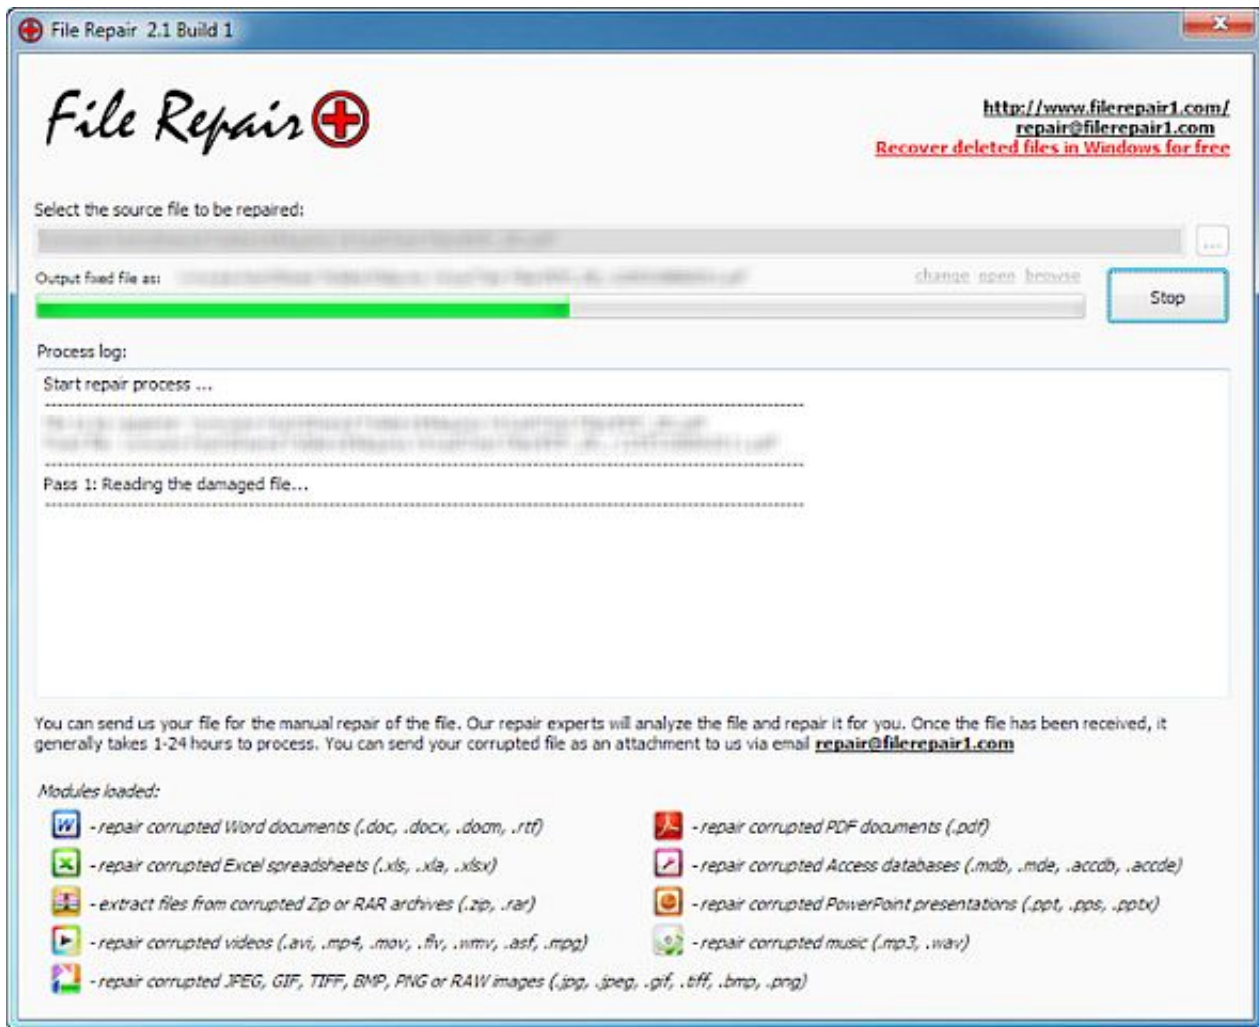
File Repair 2.1 Build 1

File Repair

http://www.filerepair1.com/
repair@filerepair1.com
Recover deleted files in Windows for free

Select the source file to be repaired:
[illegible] ...

Output fixed file as: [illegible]
change open browse

Stop

Process log:

Start repair process ...
--------------------------------------------------------------------------------
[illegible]
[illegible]
--------------------------------------------------------------------------------
Pass 1: Reading the damaged file...
--------------------------------------------------------------------------------

You can send us your file for the manual repair of the file. Our repair experts will analyze the file and repair it for you. Once the file has been received, it generally takes 1-24 hours to process. You can send your corrupted file as an attachment to us via email repair@filerepair1.com

Modules loaded:

W - repair corrupted Word documents (.doc, .docx, .docm, .rtf)
X - repair corrupted Excel spreadsheets (.xls, .xla, .xlsx)
- extract files from corrupted Zip or RAR archives (.zip, .rar)
- repair corrupted videos (.avi, .mp4, .mov, .flv, .wmv, .asf, .mpg)
- repair corrupted JPEG, GIF, TIFF, BMP, PNG or RAW images (.jpg, .jpeg, .gif, .tiff, .bmp, .png)

- repair corrupted PDF documents (.pdf)
- repair corrupted Access databases (.mdb, .mde, .accdb, .accde)
- repair corrupted PowerPoint presentations (.ppt, .pps, .pptx)
- repair corrupted music (.mp3, .wav)